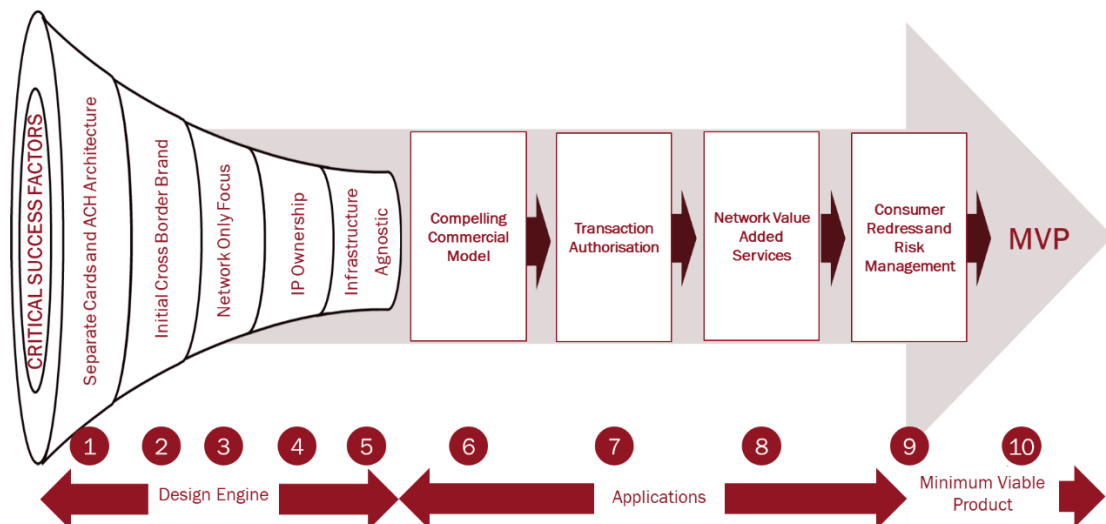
CRITICAL SUCCESS FACTORS

Separate Cards and ACH Architecture

Initial Cross Border Brand

Network Only Focus

IP Ownership

Infrastructure Agnostic

Compelling Commercial Model

Transaction Authorisation

Network Value Added Services

Consumer Redress and Risk Management

MVP

1 2 3 4 5 6 7 8 9 10

Design Engine

Applications

Minimum Viable Product